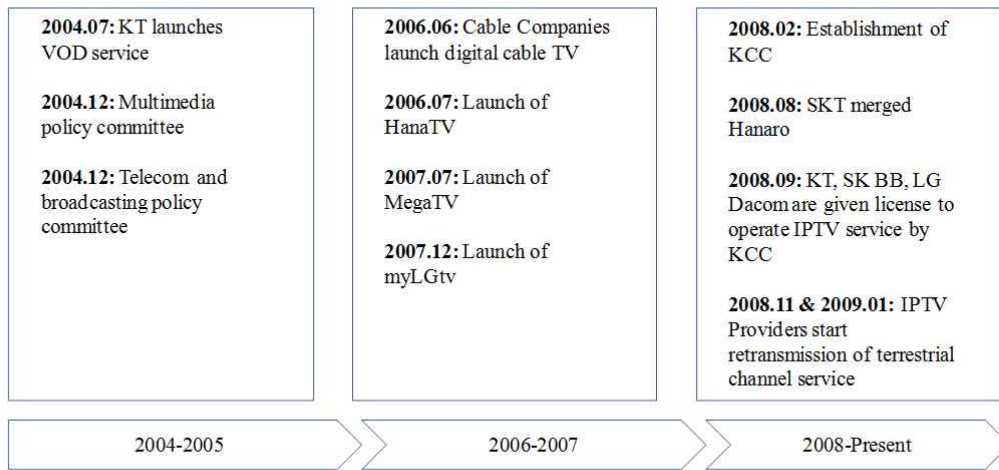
**2004.07:** KT launches VOD service

**2004.12:** Multimedia policy committee

**2004.12:** Telecom and broadcasting policy committee

**2006.06:** Cable Companies launch digital cable TV

**2006.07:** Launch of HanaTV

**2007.07:** Launch of MegaTV

**2007.12:** Launch of myLGtv

**2008.02:** Establishment of KCC

**2008.08:** SKT merged Hanaro

**2008.09:** KT, SK BB, LG Dacom are given license to operate IPTV service by KCC

**2008.11 & 2009.01:** IPTV Providers start retransmission of terrestrial channel service

2004-2005

2006-2007

2008-Present